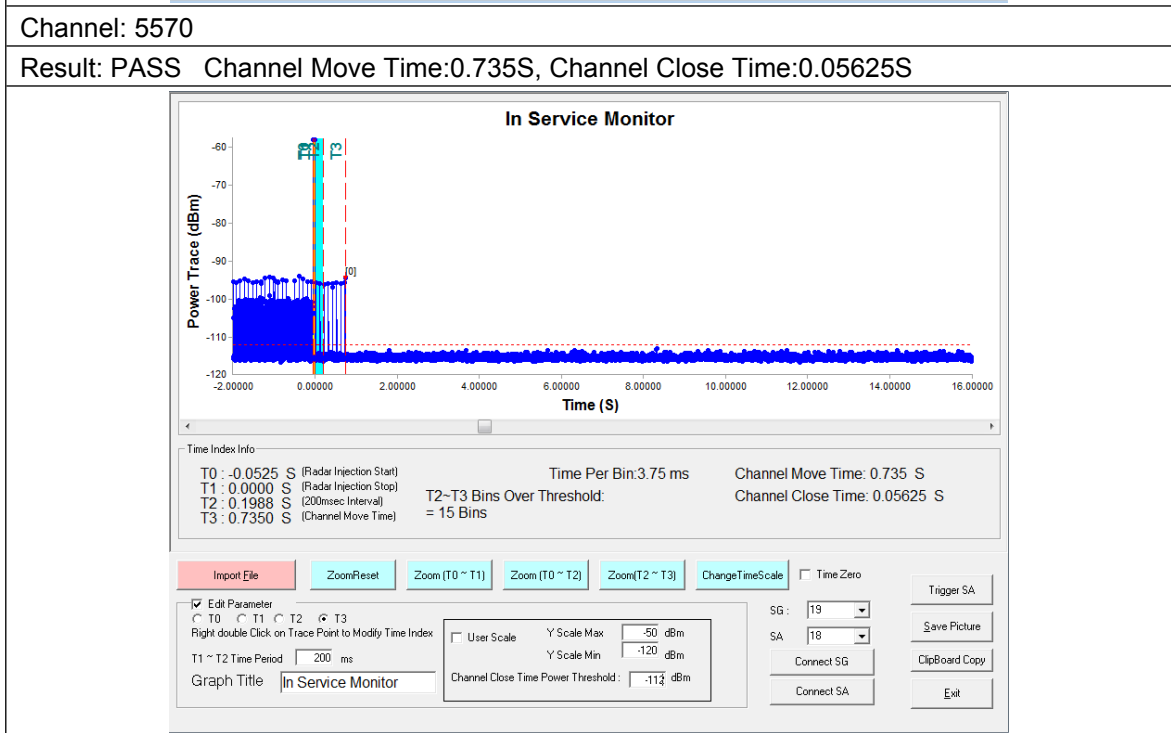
Channel: 5570

Result: PASS Channel Move Time:0.735S, Channel Close Time:0.05625S

In Service Monitor

T0 T1 T2 T3

-60
-70
-80
-90
-100
-110
-120

Power Trace (dBm)

[0]

-2.00000 0.00000 2.00000 4.00000 6.00000 8.00000 10.00000 12.00000 14.00000 16.00000

Time (S)

Time Index Info

T0 : -0.0525 S (Radar Injection Start)
T1 : 0.0000 S (Radar Injection Stop)
T2 : 0.1988 S (200msec Interval)
T3 : 0.7350 S (Channel Move Time)

Time Per Bin:3.75 ms

T2~T3 Bins Over Threshold:
= 15 Bins

Channel Move Time: 0.735 S
Channel Close Time: 0.05625 S

Import File | ZoomReset | Zoom (T0 ~ T1) | Zoom (T0 ~ T2) | Zoom(T2 ~ T3) | ChangeTimeScale | Time Zero

Trigger SA

Edit Parameter
T0 T1 T2 T3
Right double Click on Trace Point to Modify Time Index

T1 ~ T2 Time Period 200 ms

Graph Title In Service Monitor

User Scale
Y Scale Max -50 dBm
Y Scale Min -120 dBm

Channel Close Time Power Threshold : -112 dBm

SG : 19
SA 18

Connect SG
Connect SA

Save Picture
ClipBoard Copy
Exit